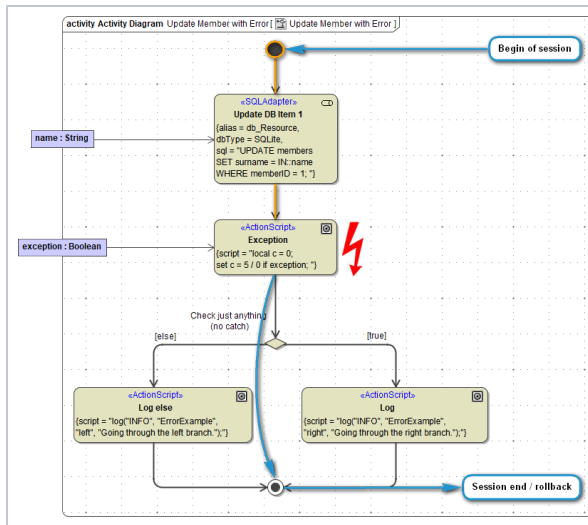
activity Activity Diagram Update Member with Error [ Update Member with Error ]

Begin of session

«SQLAdapter»
Update DB Item 1
{alias = db_Resource,
dbType = SQLite,
sql = "UPDATE members
SET surname = IN::name
WHERE memberID = 1; "}

name : String

«ActionScript»
Exception
{script = "local c = 0;
set c = 5 / 0 if exception; "}

exception : Boolean

Check just anything
(no catch)

[else]

[true]

«ActionScript»
Log else
{script = "log("INFO", "ErrorExample",
"left", "Going through the left branch.");"}

«ActionScript»
Log
{script = "log("INFO", "ErrorExample",
"right", "Going through the right branch.");"}

Session end / rollback